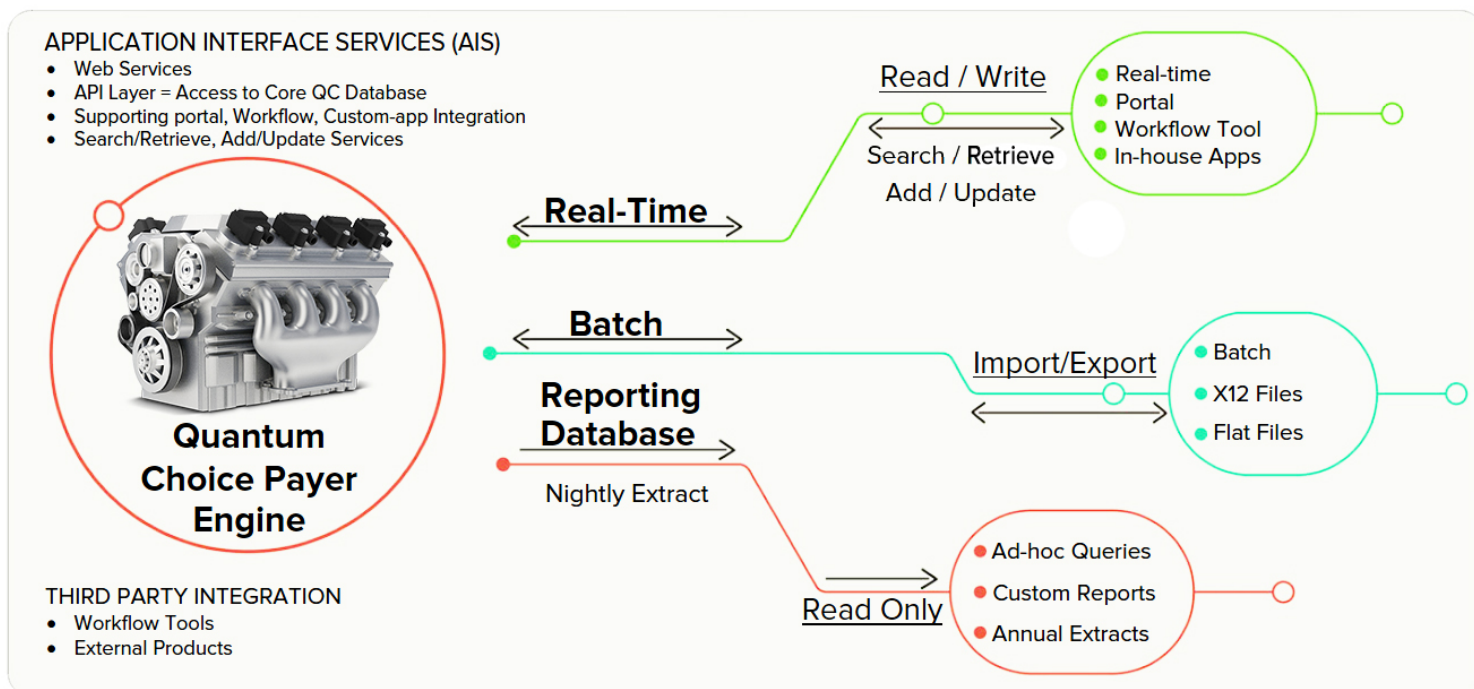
APPLICATION INTERFACE SERVICES (AIS)
- Web Services
- API Layer = Access to Core QC Database
- Supporting portal, Workflow, Custom-app Integration
- Search/Retrieve, Add/Update Services

Quantum Choice Payer Engine

Real-Time

Read / Write

Search / Retrieve
Add / Update

- Real-time
- Portal
- Workflow Tool
- In-house Apps

Batch

Import/Export

- Batch
- X12 Files
- Flat Files

Reporting Database

Nightly Extract

Read Only

- Ad-hoc Queries
- Custom Reports
- Annual Extracts

THIRD PARTY INTEGRATION
- Workflow Tools
- External Products